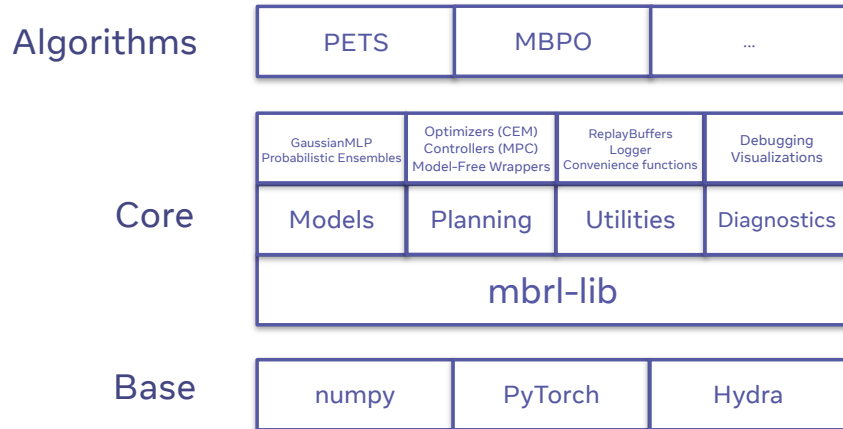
Algorithms

| PETS | MBPO | ... |
|---|---|---|

Core

| GaussianMLP Probabilistic Ensembles | Optimizers (CEM) Controllers (MPC) Model-Free Wrappers | ReplayBuffers Logger Convenience functions | Debugging Visualizations |
|---|---|---|---|
| Models | Planning | Utilities | Diagnostics |

mbrl-lib

Base

| numpy | PyTorch | Hydra |
|---|---|---|